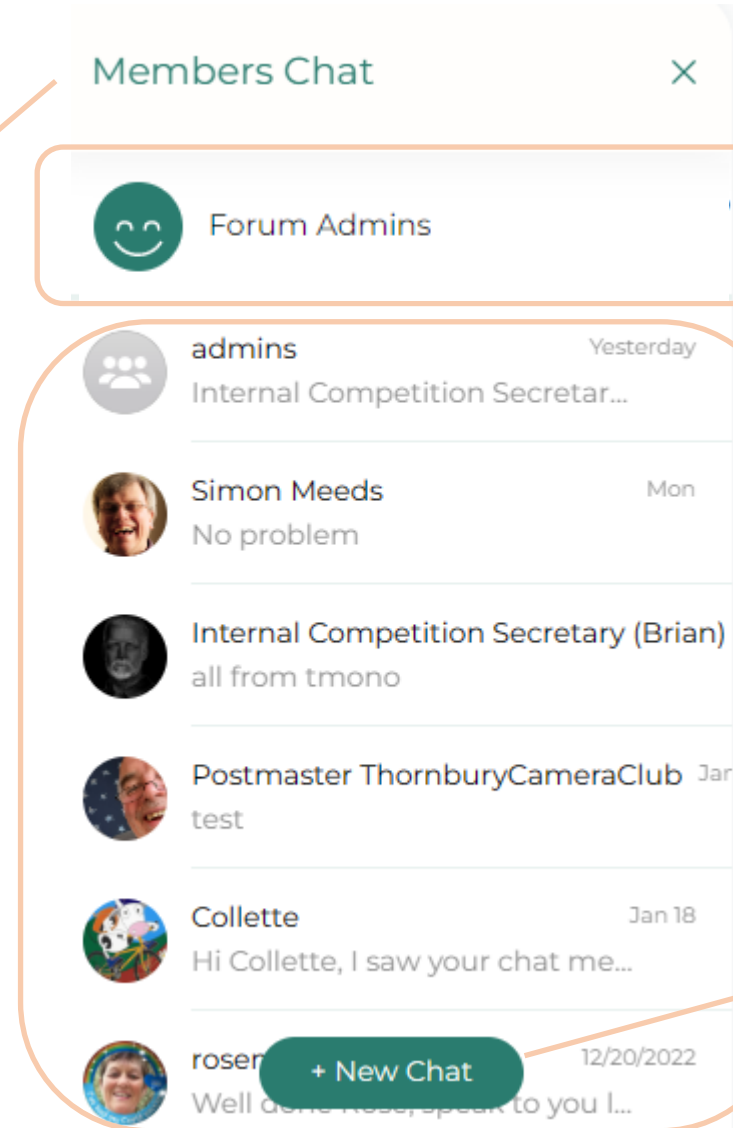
Members Chat

×

Forum Admins

admins
Yesterday
Internal Competition Secretar...

Simon Meeds
Mon
No problem

Internal Competition Secretary (Brian)
all from tmono

Postmaster ThornburyCameraClub Jar
test

Collette
Jan 18
Hi Collette, I saw your chat me...

rosen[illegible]
12/20/2022
Well d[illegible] to you l...

+ New Chat